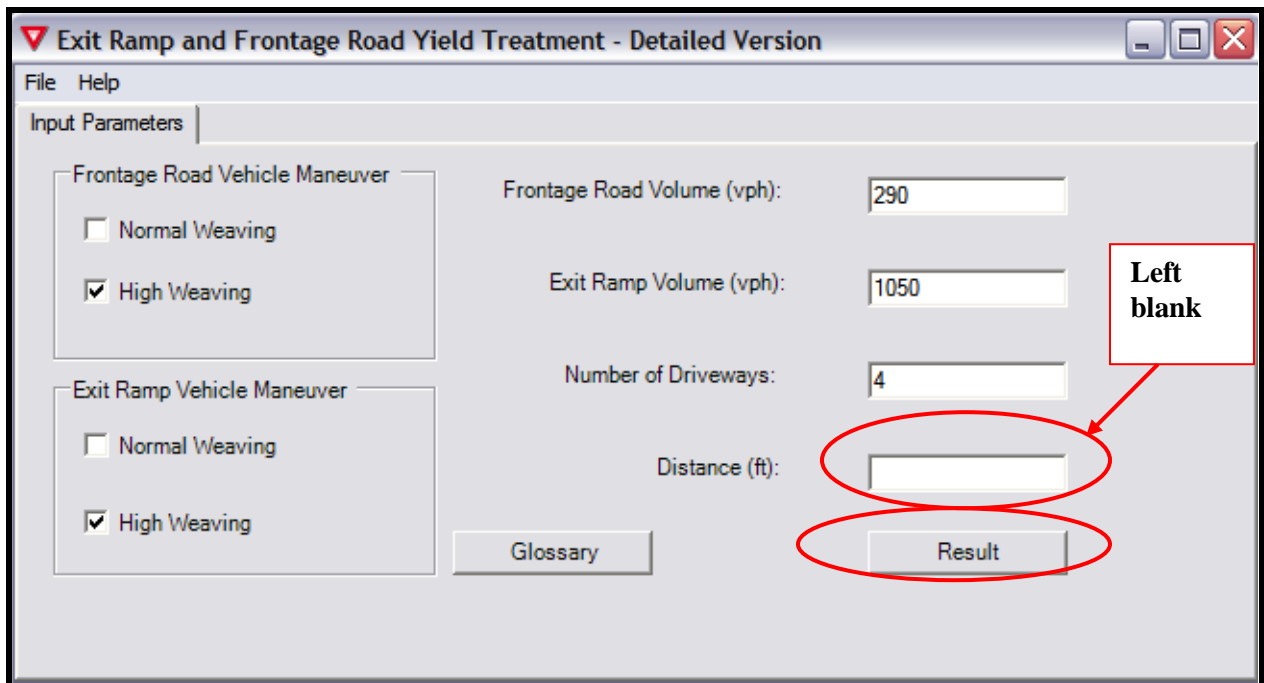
Exit Ramp and Frontage Road Yield Treatment - Detailed Version

File Help

Input Parameters

Frontage Road Vehicle Maneuver

Normal Weaving

High Weaving

Exit Ramp Vehicle Maneuver

Normal Weaving

High Weaving

Frontage Road Volume (vph): 290

Exit Ramp Volume (vph): 1050

Number of Driveways: 4

Distance (ft):

Left blank

Glossary

Result